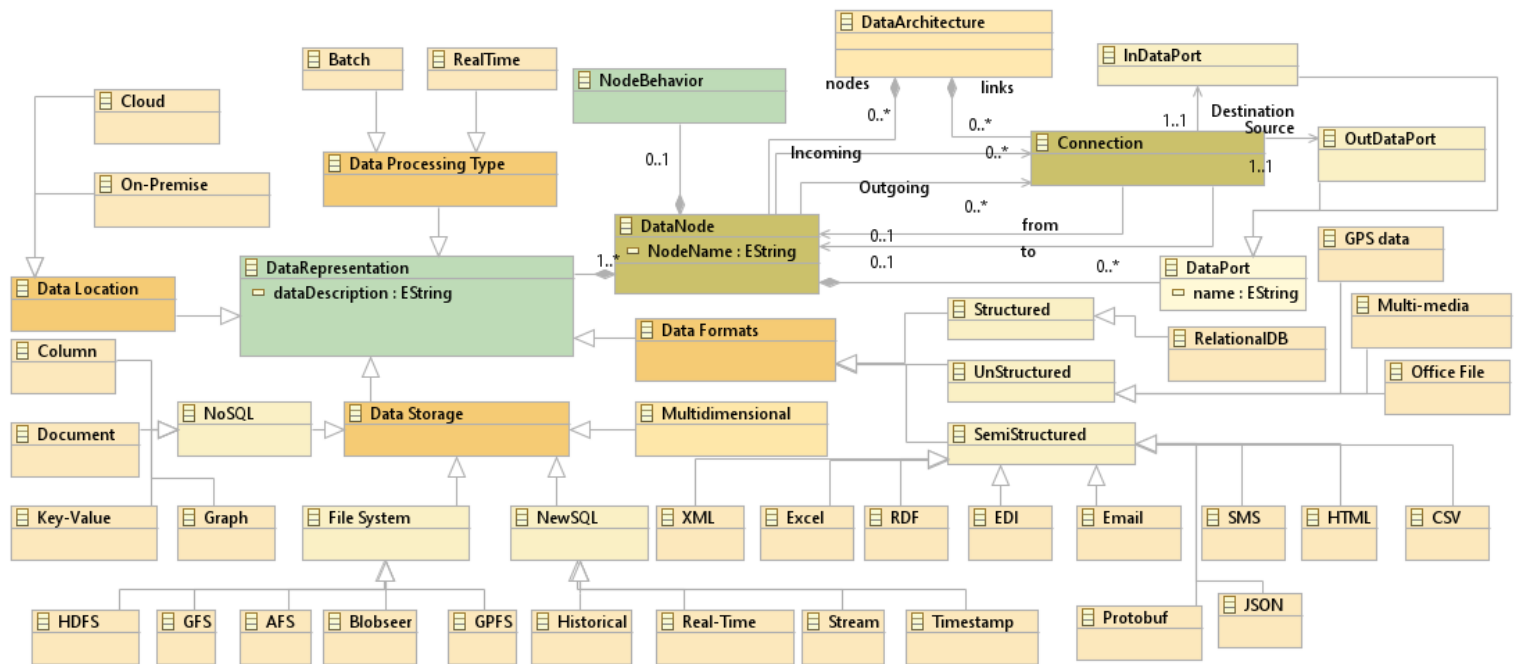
DataArchitecture

nodes

links

0..*

0..*

InDataPort

1..1

Destination

Source

OutDataPort

1..1

Batch

RealTime

NodeBehavior

Cloud

On-Premise

Data Processing Type

0..1

Incoming

0..*

Connection

Outgoing

0..*

DataNode

NodeName : EString

from

0..1

to

0..1

0..*

DataPort

name : EString

GPS data

DataRepresentation

dataDescription : EString

1..*

Data Location

Structured

RelationalDB

Multi-media

Data Formats

UnStructured

Office File

Column

NoSQL

Data Storage

Multidimensional

Document

SemiStructured

Key-Value

Graph

File System

NewSQL

XML

Excel

RDF

EDI

Email

SMS

HTML

CSV

HDFS

GFS

AFS

Blobseer

GPFS

Historical

Real-Time

Stream

Timestamp

Protobuf

JSON